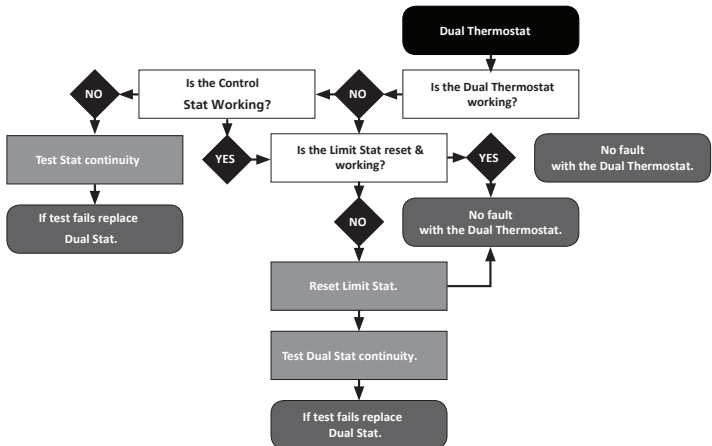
Dual Thermostat

Is the Dual Thermostat working?

NO

Is the Control Stat Working?

NO

Test Stat continuity

If test fails replace Dual Stat.

YES

Is the Limit Stat reset & working?

YES

No fault with the Dual Thermostat.

No fault with the Dual Thermostat.

NO

Reset Limit Stat.

Test Dual Stat continuity.

If test fails replace Dual Stat.